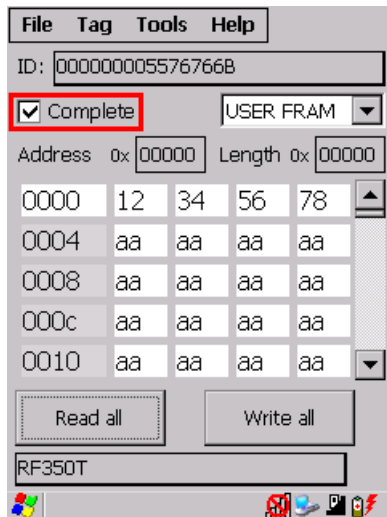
File Tag Tools Help

ID: 000000005576766B

Complete USER FRAM

Address 0x 00000 Length 0x 00000

| 0000 | 12 | 34 | 56 | 78 |
|---|---|---|---|---|
| 0004 | aa | aa | aa | aa |
| 0008 | aa | aa | aa | aa |
| 000c | aa | aa | aa | aa |
| 0010 | aa | aa | aa | aa |

Read all Write all

RF350T